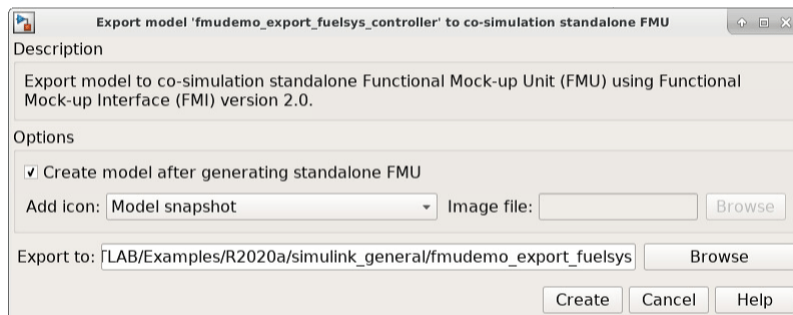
Export model 'fmudemo_export_fuelsys_controller' to co-simulation standalone FMU

Description

Export model to co-simulation standalone Functional Mock-up Unit (FMU) using Functional Mock-up Interface (FMI) version 2.0.

Options

✓ Create model after generating standalone FMU

Add icon: Model snapshot

Image file:

Browse

Export to: TLAB/Examples/R2020a/simulink_general/fmudemo_export_fuelsys

Browse

Create

Cancel

Help